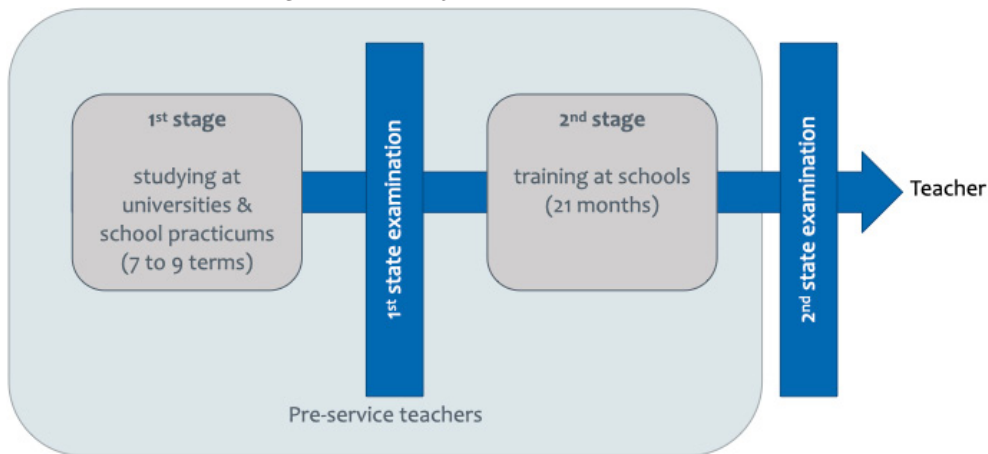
1$^{st}$ stage

studying at universities & school practicums (7 to 9 terms)

1$^{st}$ state examination

2$^{nd}$ stage

training at schools (21 months)

2$^{nd}$ state examination

Teacher

Pre-service teachers